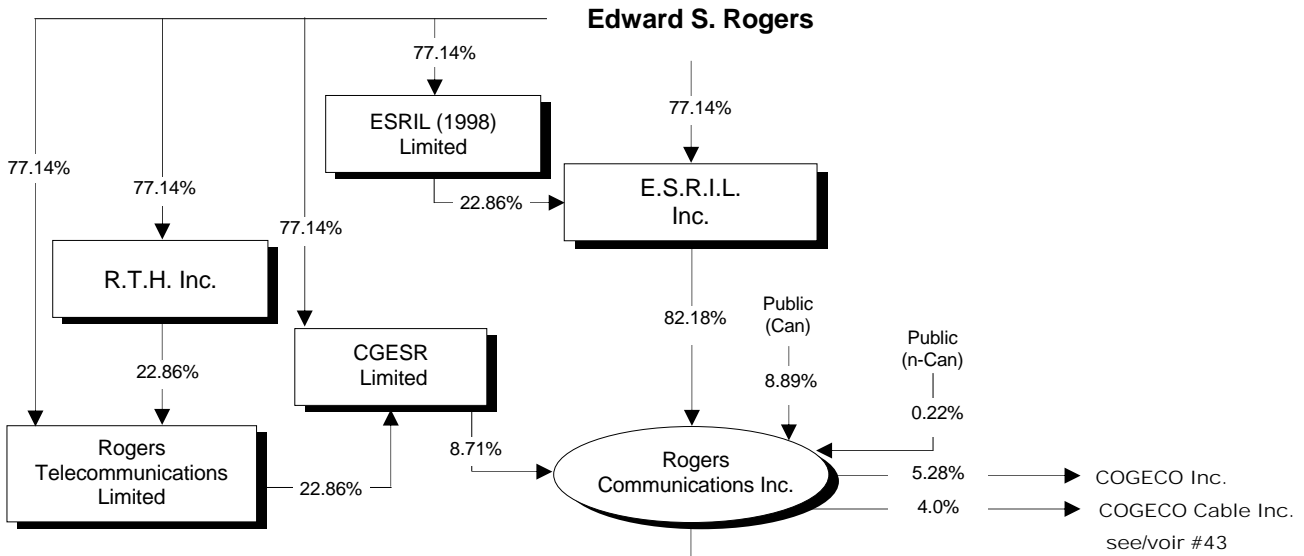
Edward S. Rogers

77.14%

77.14%

ESRIL (1998) Limited

77.14%

77.14%

22.86%

E.S.R.I.L. Inc.

77.14%

R.T.H. Inc.

82.18%

Public (Can)

Public (n-Can)

CGESR Limited

22.86%

8.89%

0.22%

Rogers Telecommunications Limited

8.71%

Rogers Communications Inc.

5.28%

COGECO Inc.

22.86%

4.0%

COGECO Cable Inc.

see/voir #43